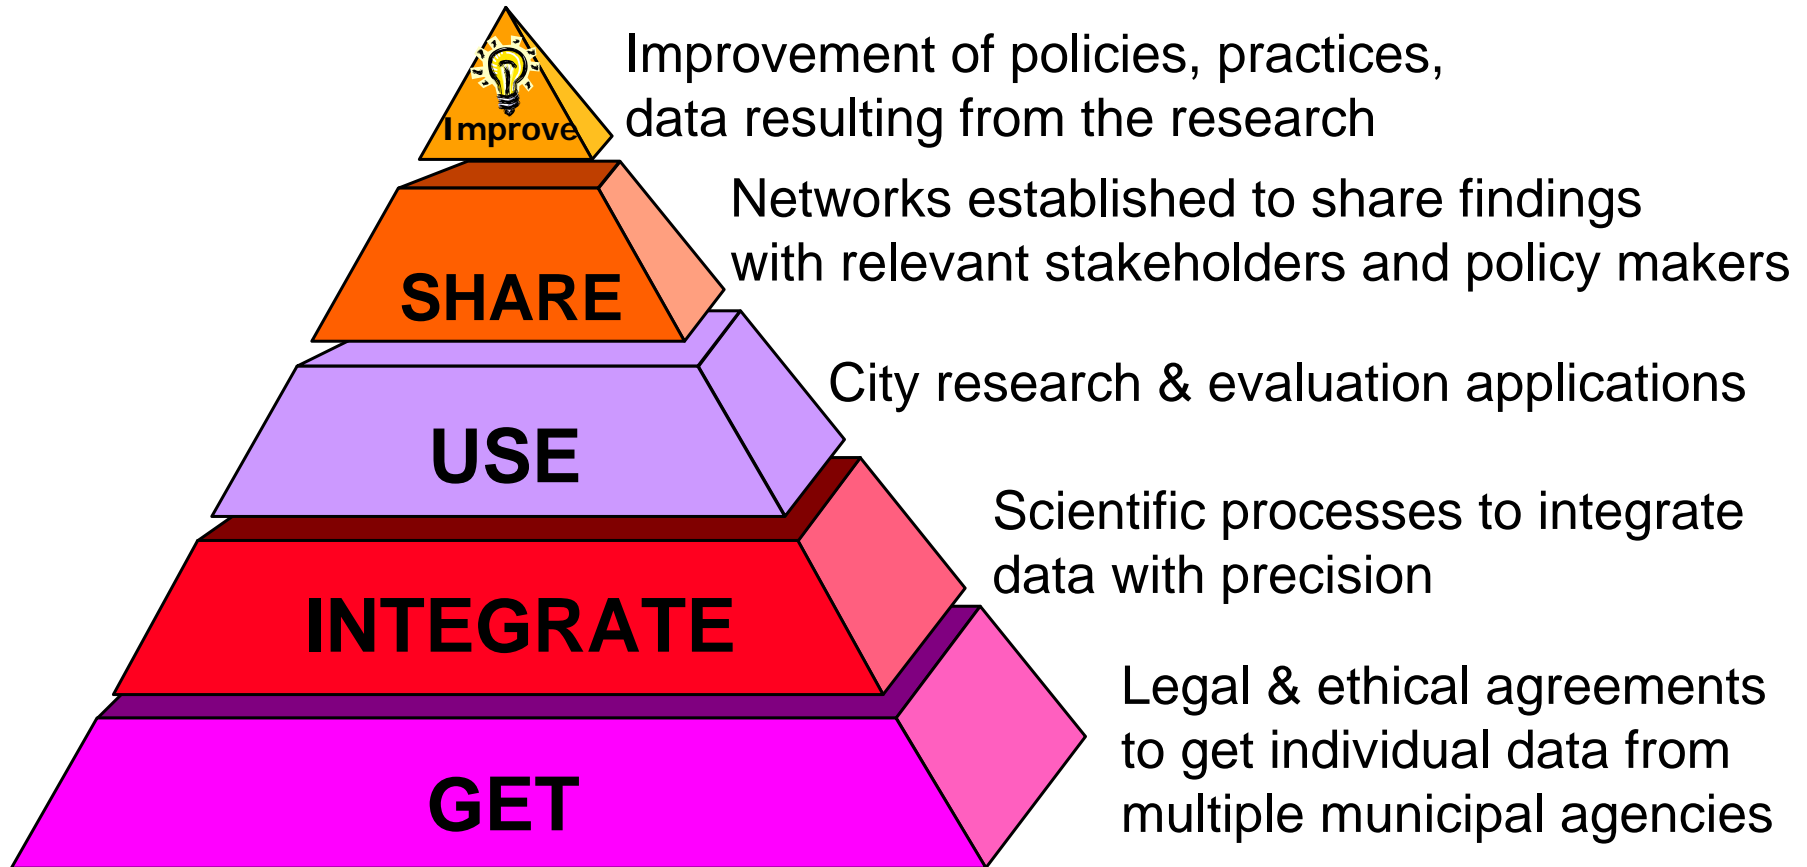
Improve

Improvement of policies, practices, data resulting from the research

SHARE

Networks established to share findings with relevant stakeholders and policy makers

USE

City research & evaluation applications

INTEGRATE

Scientific processes to integrate data with precision

GET

Legal & ethical agreements to get individual data from multiple municipal agencies